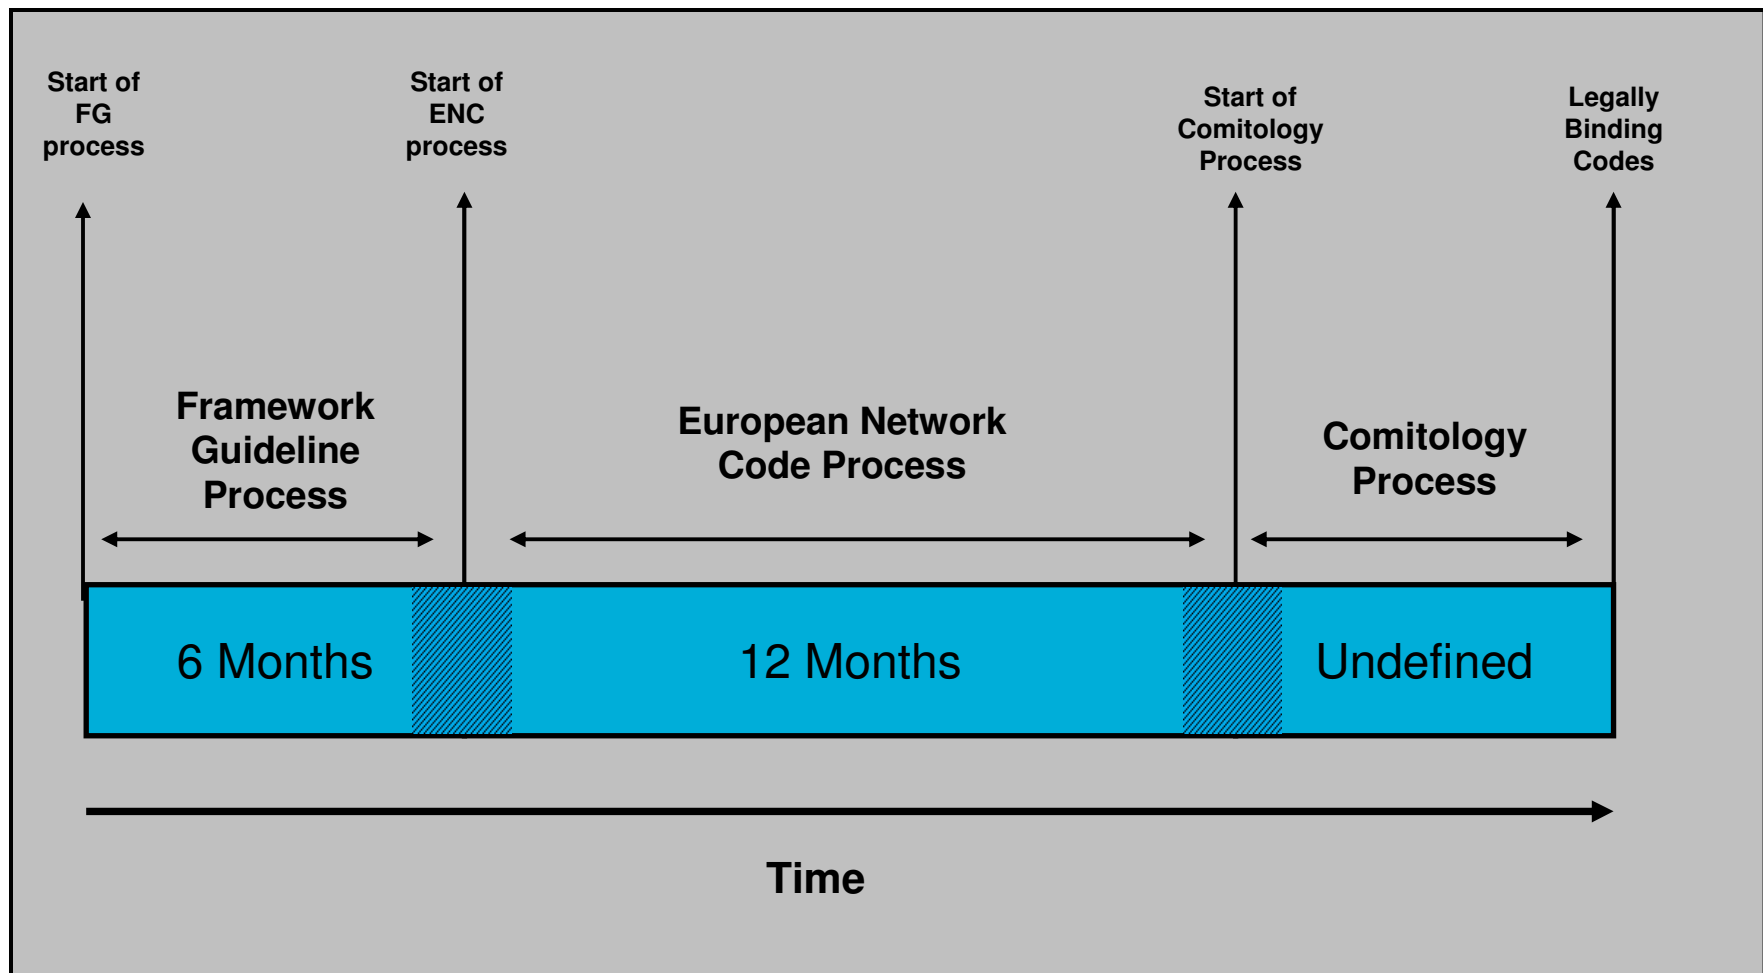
Start of FG process

Start of ENC process

Start of Comitology Process

Legally Binding Codes

Framework Guideline Process

European Network Code Process

Comitology Process

6 Months

12 Months

Undefined

Time